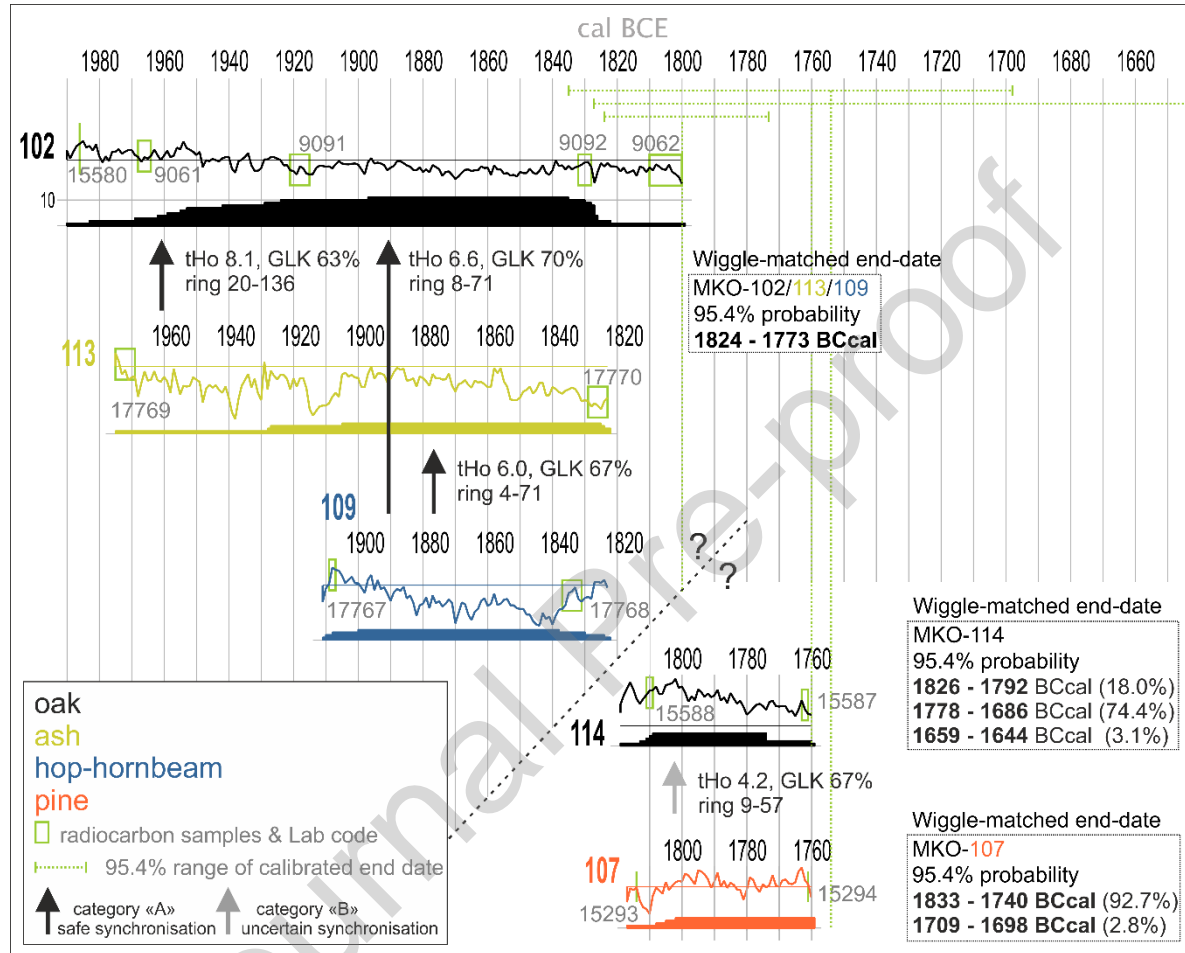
cal BCE

1980 1960 1940 1920 1900 1880 1860 1840 1820 1800 1780 1760 1740 1720 1700 1680 1660

102

15580 9061 9091 9092 9062

10

tHo 8.1, GLK 63%
ring 20-136

tHo 6.6, GLK 70%
ring 8-71

Wiggle-matched end-date
MKO-102/113/109
95.4% probability
**1824 - 1773 BCcal**

113

1960 1940 1920 1900 1880 1860 1840 1820

17769 17770

tHo 6.0, GLK 67%
ring 4-71

109

1900 1880 1860 1840 1820

17767 17768

? ?

Wiggle-matched end-date
MKO-114
95.4% probability
**1826 - 1792** BCcal (18.0%)
**1778 - 1686** BCcal (74.4%)
**1659 - 1644** BCcal (3.1%)

1800 1780 1760

15588 15587

114

tHo 4.2, GLK 67%
ring 9-57

oak
ash
hop-hornbeam
pine
radiocarbon samples & Lab code
95.4% range of calibrated end date
category «A» safe synchronisation
category «B» uncertain synchronisation

107

1800 1780 1760

15293 15294

Wiggle-matched end-date
MKO-107
95.4% probability
**1833 - 1740 BCcal** (92.7%)
**1709 - 1698 BCcal** (2.8%)

Journal Pre-proof